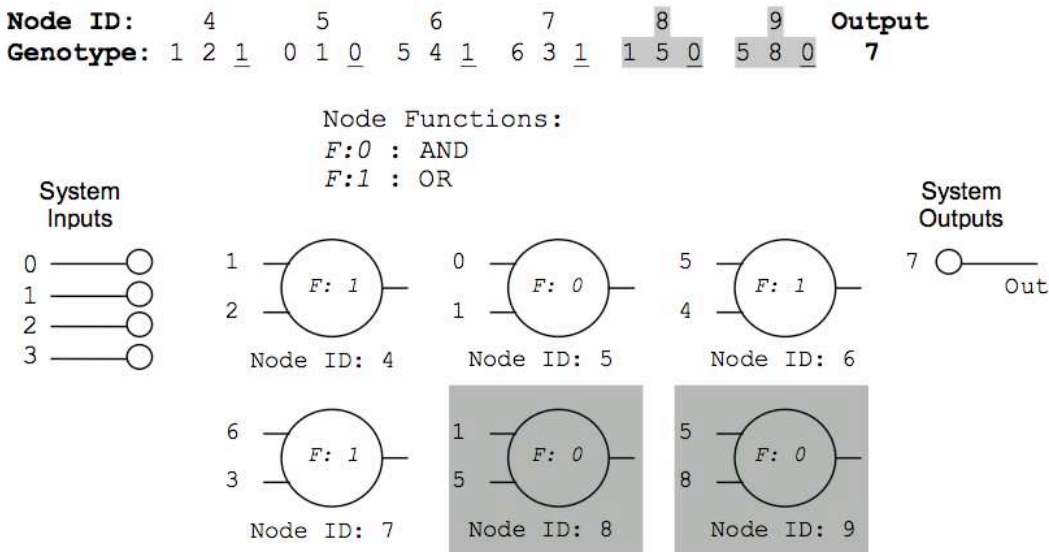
Node ID: 4 5 6 7 8 9 Output
Genotype: 1 2 1 0 1 0 5 4 1 6 3 1 1 5 0 5 8 0 7

Node Functions:
F:0 : AND
F:1 : OR

System Inputs

0
1
2
3

1
2
F: 1
Node ID: 4

0
1
F: 0
Node ID: 5

5
4
F: 1
Node ID: 6

System Outputs

7
Out

6
3
F: 1
Node ID: 7

1
5
F: 0
Node ID: 8

5
8
F: 0
Node ID: 9